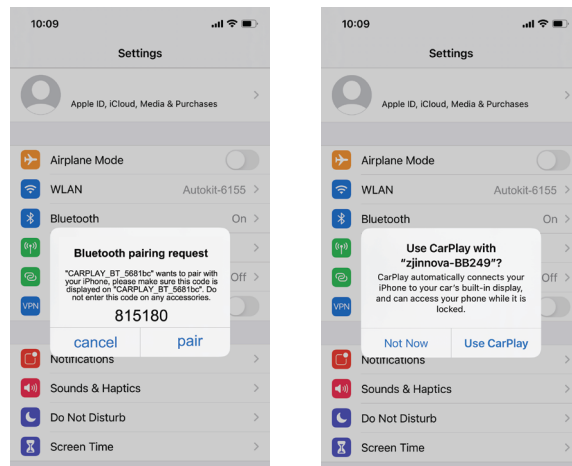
10:09

Settings

Apple ID, iCloud, Media & Purchases

Airplane Mode

WLAN Autokit-6155

Bluetooth On

Off

VPN

Bluetooth pairing request

"CARPLAY_BT_5681bc" wants to pair with your iPhone, please make sure this code is displayed on "CARPLAY_BT_5681bc". Do not enter this code on any accessories.

815180

cancel pair

Notifications

Sounds & Haptics

Do Not Disturb

Screen Time

10:09

Settings

Apple ID, iCloud, Media & Purchases

Airplane Mode

WLAN Autokit-6155

Bluetooth On

Off

VPN

Use CarPlay with "zjinnova-BB249"?

CarPlay automatically connects your iPhone to your car's built-in display, and can access your phone while it is locked.

Not Now Use CarPlay

Notifications

Sounds & Haptics

Do Not Disturb

Screen Time